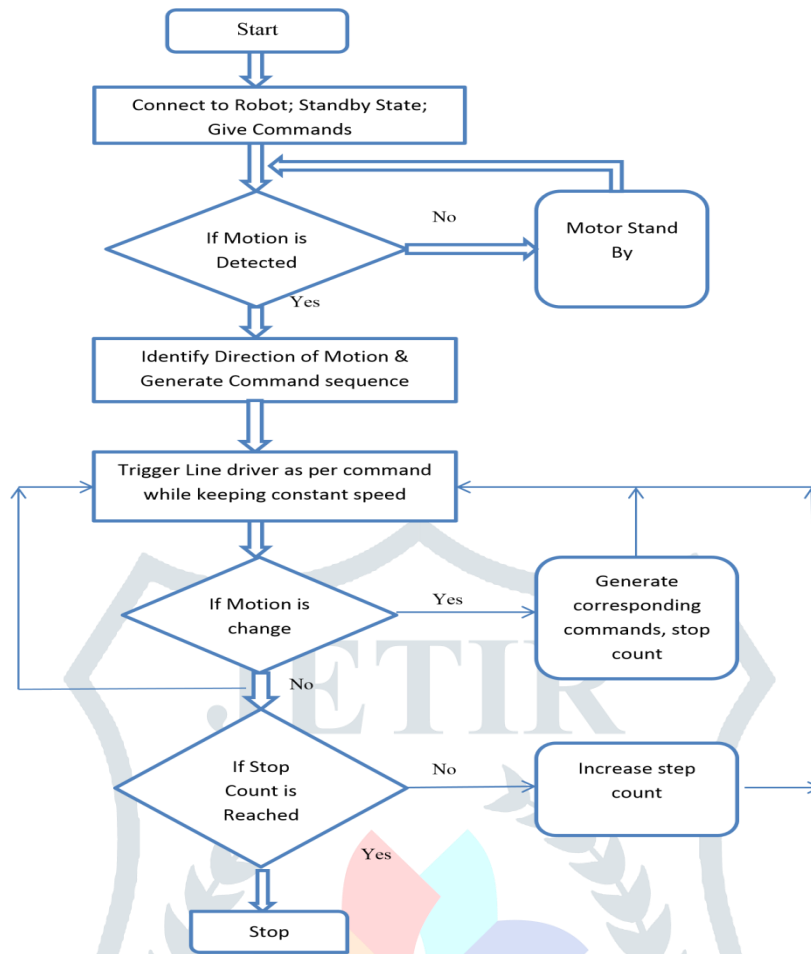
Start

Connect to Robot; Standby State; Give Commands

If Motion is Detected

No

Motor Stand By

Yes

Identify Direction of Motion & Generate Command sequence

Trigger Line driver as per command while keeping constant speed

If Motion is change

Yes

Generate corresponding commands, stop count

No

If Stop Count is Reached

No

Increase step count

Yes

Stop

JETIR